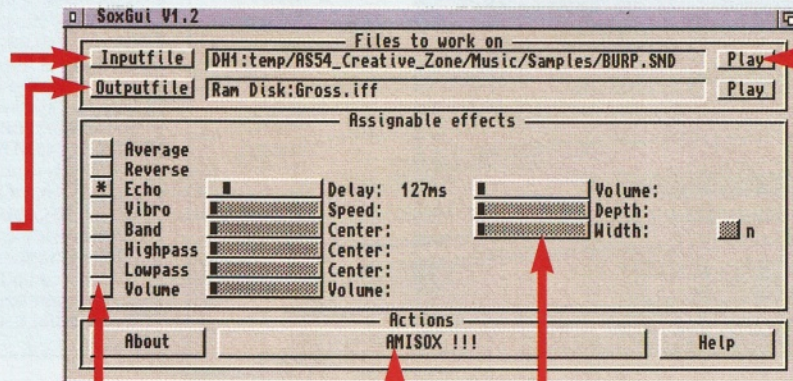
SoxGui V1.2

Files to work on

Inputfile DH1:temp/AS54_Creative_Zone/Music/Samples/BURP.SND Play

Outputfile Ram Disk:Gross.iff Play

Assignable effects

Average
Reverse
* Echo Delay: 127ms Volume:
Vibro Speed: Depth:
Band Center: Width: n
Highpass Center:
Lowpass Center:
Volume Volume:

Actions

About AMISOX !!! Help